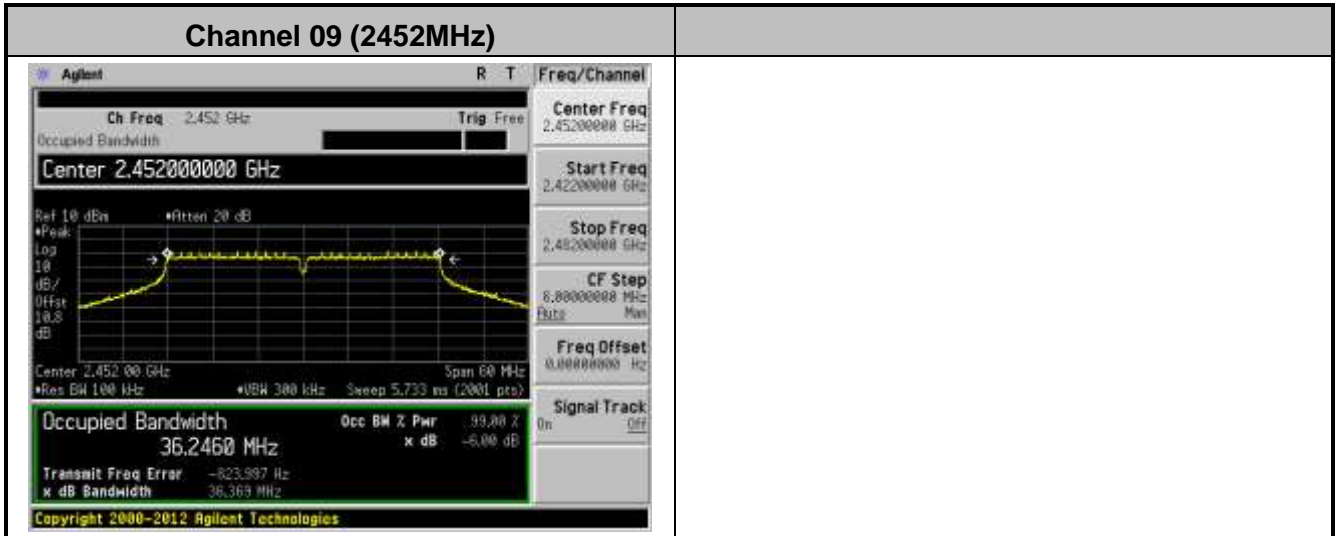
Channel 09 (2452MHz)

Agilent R T Freq/Channel

Ch Freq 2.452 GHz Trig Free
Occupied Bandwidth

Center 2.452000000 GHz

Ref 10 dBm •Atten 20 dB
•Peak
Log
10
dB/
Offst
10.8
dB

Center 2.452 00 GHz Span 60 MHz
•Res BW 100 kHz •VBW 300 kHz Sweep 5.733 ms (2001 pts)

Occupied Bandwidth
36.2460 MHz

Occ BW % Pwr 99.00 %
x dB -6.00 dB

Transmit Freq Error -823.997 Hz
x dB Bandwidth 36.369 MHz

Center Freq
2.45200000 GHz

Start Freq
2.42200000 GHz

Stop Freq
2.48200000 GHz

CF Step
6.00000000 MHz
Auto Man

Freq Offset
0.00000000 Hz

Signal Track
On Off

Copyright 2000-2012 Agilent Technologies